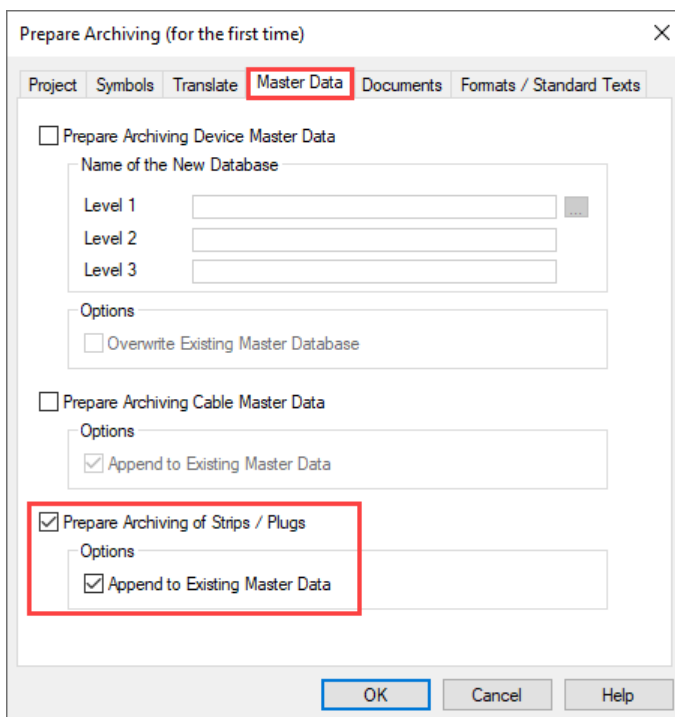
Prepare Archiving (for the first time)

Project | Symbols | Translate | Master Data | Documents | Formats / Standard Texts

Prepare Archiving Device Master Data

Name of the New Database

Level 1 ...

Level 2

Level 3

Options

Overwrite Existing Master Database

Prepare Archiving Cable Master Data

Options

Append to Existing Master Data

Prepare Archiving of Strips / Plugs

Options

Append to Existing Master Data

OK | Cancel | Help